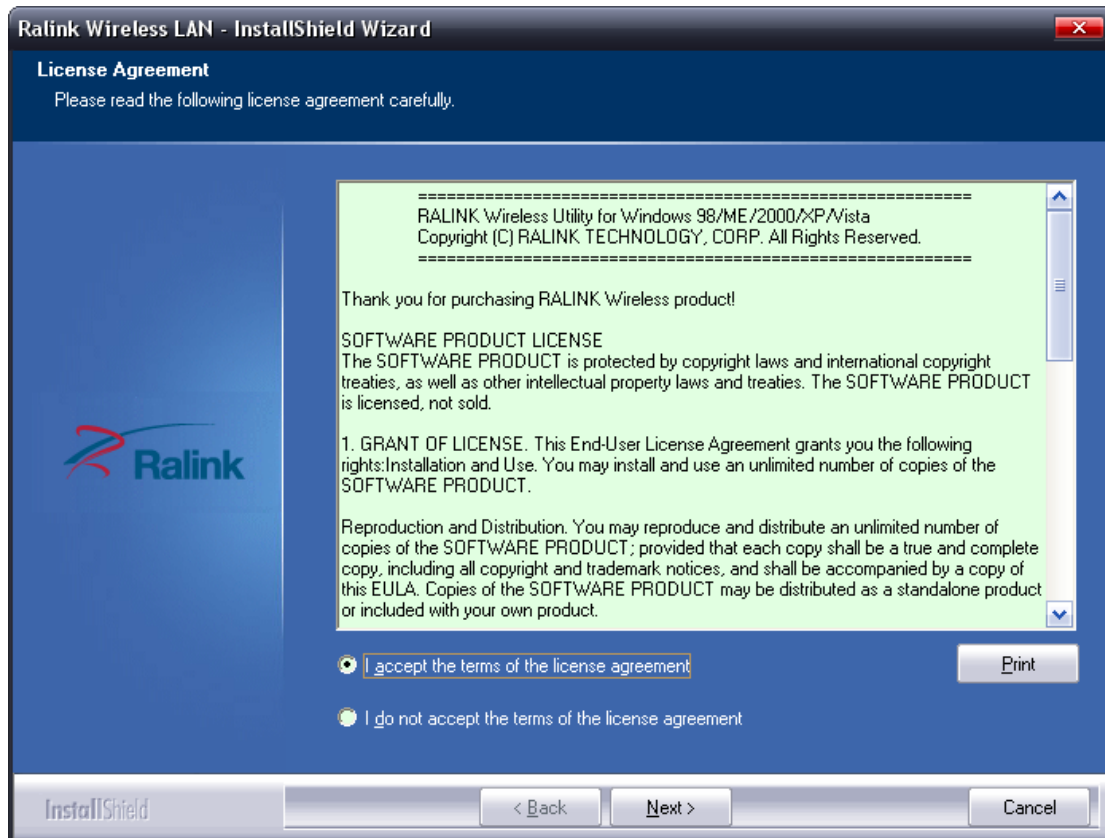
Ralink Wireless LAN - InstallShield Wizard

License Agreement
Please read the following license agreement carefully.

Ralink

=====================================================
RALINK Wireless Utility for Windows 98/ME/2000/XP/Vista
Copyright (C) RALINK TECHNOLOGY, CORP. All Rights Reserved.
=====================================================

Thank you for purchasing RALINK Wireless product!

SOFTWARE PRODUCT LICENSE
The SOFTWARE PRODUCT is protected by copyright laws and international copyright treaties, as well as other intellectual property laws and treaties. The SOFTWARE PRODUCT is licensed, not sold.

1. GRANT OF LICENSE. This End-User License Agreement grants you the following rights:Installation and Use. You may install and use an unlimited number of copies of the SOFTWARE PRODUCT.

Reproduction and Distribution. You may reproduce and distribute an unlimited number of copies of the SOFTWARE PRODUCT; provided that each copy shall be a true and complete copy, including all copyright and trademark notices, and shall be accompanied by a copy of this EULA. Copies of the SOFTWARE PRODUCT may be distributed as a standalone product or included with your own product.

I accept the terms of the license agreement

Print

I do not accept the terms of the license agreement

InstallShield

< Back

Next >

Cancel